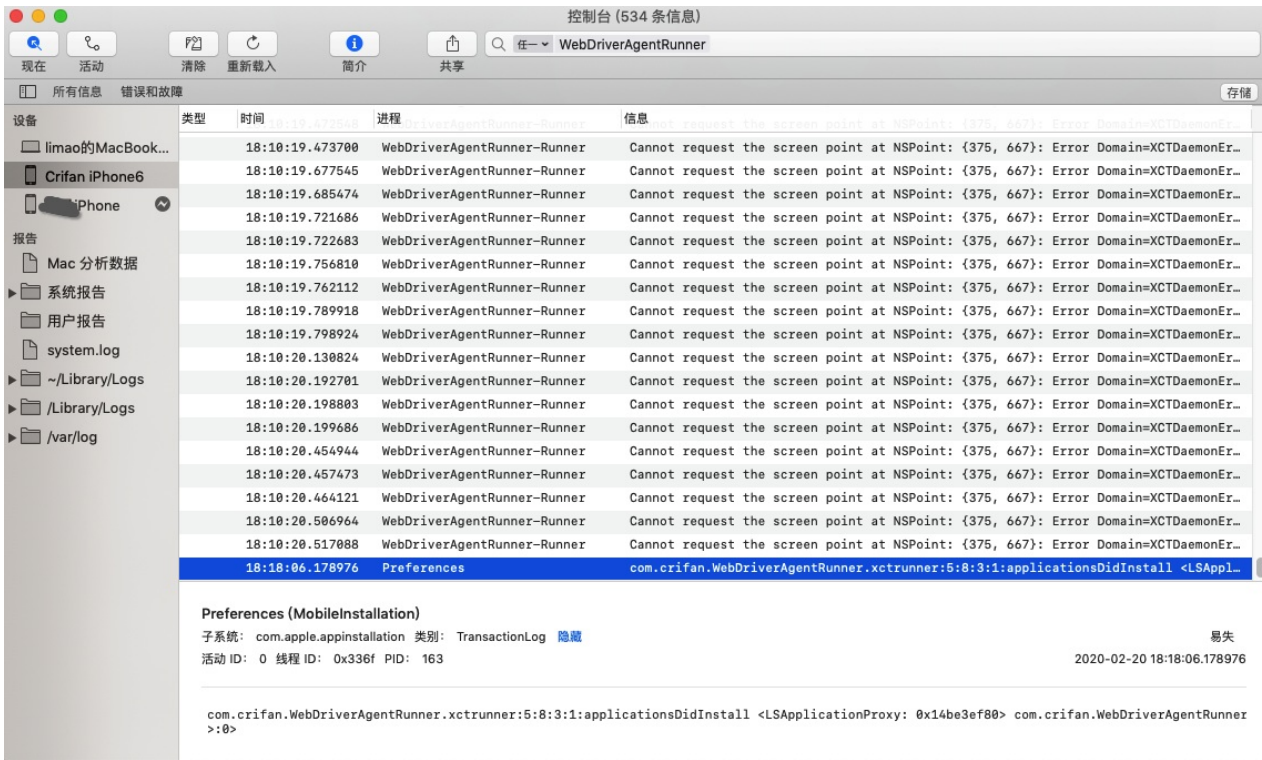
控制台 (534 条信息)

现在 活动 清除 重新载入 简介 共享

任一 WebDriverAgentRunner

所有信息 错误和故障

存储

设备
limao的MacBook...
Crifan iPhone6
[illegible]iPhone

报告
Mac 分析数据
系统报告
用户报告
system.log
~/Library/Logs
/Library/Logs
/var/log

| 类型 | 时间 | 进程 | 信息 |
|---|---|---|---|
| | 18:10:19.473700 | WebDriverAgentRunner-Runner | Cannot request the screen point at NSPoint: {375, 667}: Error Domain=XCTDaemonEr… |
| | 18:10:19.677545 | WebDriverAgentRunner-Runner | Cannot request the screen point at NSPoint: {375, 667}: Error Domain=XCTDaemonEr… |
| | 18:10:19.685474 | WebDriverAgentRunner-Runner | Cannot request the screen point at NSPoint: {375, 667}: Error Domain=XCTDaemonEr… |
| | 18:10:19.721686 | WebDriverAgentRunner-Runner | Cannot request the screen point at NSPoint: {375, 667}: Error Domain=XCTDaemonEr… |
| | 18:10:19.722683 | WebDriverAgentRunner-Runner | Cannot request the screen point at NSPoint: {375, 667}: Error Domain=XCTDaemonEr… |
| | 18:10:19.756810 | WebDriverAgentRunner-Runner | Cannot request the screen point at NSPoint: {375, 667}: Error Domain=XCTDaemonEr… |
| | 18:10:19.762112 | WebDriverAgentRunner-Runner | Cannot request the screen point at NSPoint: {375, 667}: Error Domain=XCTDaemonEr… |
| | 18:10:19.789918 | WebDriverAgentRunner-Runner | Cannot request the screen point at NSPoint: {375, 667}: Error Domain=XCTDaemonEr… |
| | 18:10:19.798924 | WebDriverAgentRunner-Runner | Cannot request the screen point at NSPoint: {375, 667}: Error Domain=XCTDaemonEr… |
| | 18:10:20.130824 | WebDriverAgentRunner-Runner | Cannot request the screen point at NSPoint: {375, 667}: Error Domain=XCTDaemonEr… |
| | 18:10:20.192701 | WebDriverAgentRunner-Runner | Cannot request the screen point at NSPoint: {375, 667}: Error Domain=XCTDaemonEr… |
| | 18:10:20.198803 | WebDriverAgentRunner-Runner | Cannot request the screen point at NSPoint: {375, 667}: Error Domain=XCTDaemonEr… |
| | 18:10:20.199686 | WebDriverAgentRunner-Runner | Cannot request the screen point at NSPoint: {375, 667}: Error Domain=XCTDaemonEr… |
| | 18:10:20.454944 | WebDriverAgentRunner-Runner | Cannot request the screen point at NSPoint: {375, 667}: Error Domain=XCTDaemonEr… |
| | 18:10:20.457473 | WebDriverAgentRunner-Runner | Cannot request the screen point at NSPoint: {375, 667}: Error Domain=XCTDaemonEr… |
| | 18:10:20.464121 | WebDriverAgentRunner-Runner | Cannot request the screen point at NSPoint: {375, 667}: Error Domain=XCTDaemonEr… |
| | 18:10:20.506964 | WebDriverAgentRunner-Runner | Cannot request the screen point at NSPoint: {375, 667}: Error Domain=XCTDaemonEr… |
| | 18:10:20.517088 | WebDriverAgentRunner-Runner | Cannot request the screen point at NSPoint: {375, 667}: Error Domain=XCTDaemonEr… |
| | 18:18:06.178976 | Preferences | com.crifan.WebDriverAgentRunner.xctrunner:5:8:3:1:applicationsDidInstall <LSAppl… |

Preferences (MobileInstallation)
子系统: com.apple.appinstallation 类别: TransactionLog 隐藏
易失
活动 ID: 0 线程 ID: 0x336f PID: 163
2020-02-20 18:18:06.178976

com.crifan.WebDriverAgentRunner.xctrunner:5:8:3:1:applicationsDidInstall <LSApplicationProxy: 0x14be3ef80> com.crifan.WebDriverAgentRunner >:0>